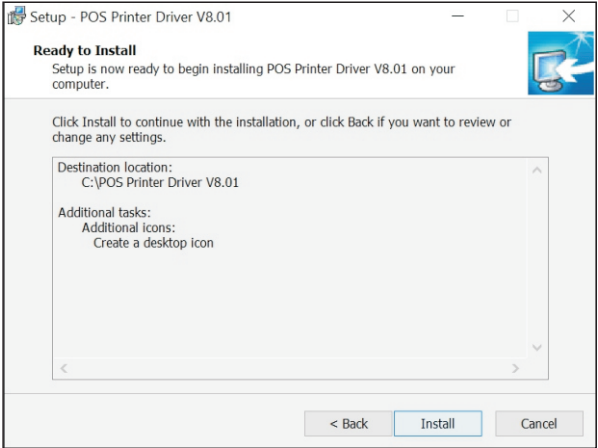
Setup - POS Printer Driver V8.01

Ready to Install

Setup is now ready to begin installing POS Printer Driver V8.01 on your computer.

Click Install to continue with the installation, or click Back if you want to review or change any settings.

Destination location:
C:\POS Printer Driver V8.01

Additional tasks:
Additional icons:
Create a desktop icon

< Back
Install
Cancel